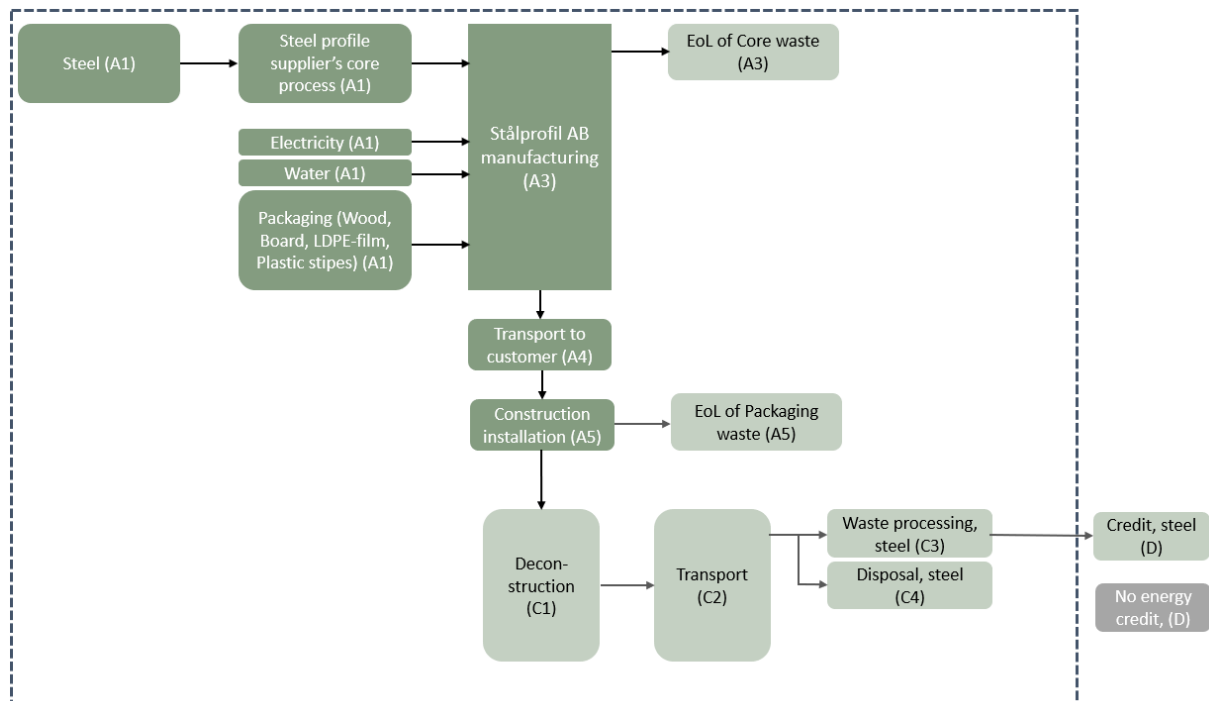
Steel (A1)

Steel profile supplier's core process (A1)

EoL of Core waste (A3)

Electricity (A1)

Water (A1)

Packaging (Wood, Board, LDPE-film, Plastic stipes) (A1)

Stålprofil AB manufacturing (A3)

Transport to customer (A4)

Construction installation (A5)

EoL of Packaging waste (A5)

Decon-struction (C1)

Transport (C2)

Waste processing, steel (C3)

Disposal, steel (C4)

Credit, steel (D)

No energy credit, (D)